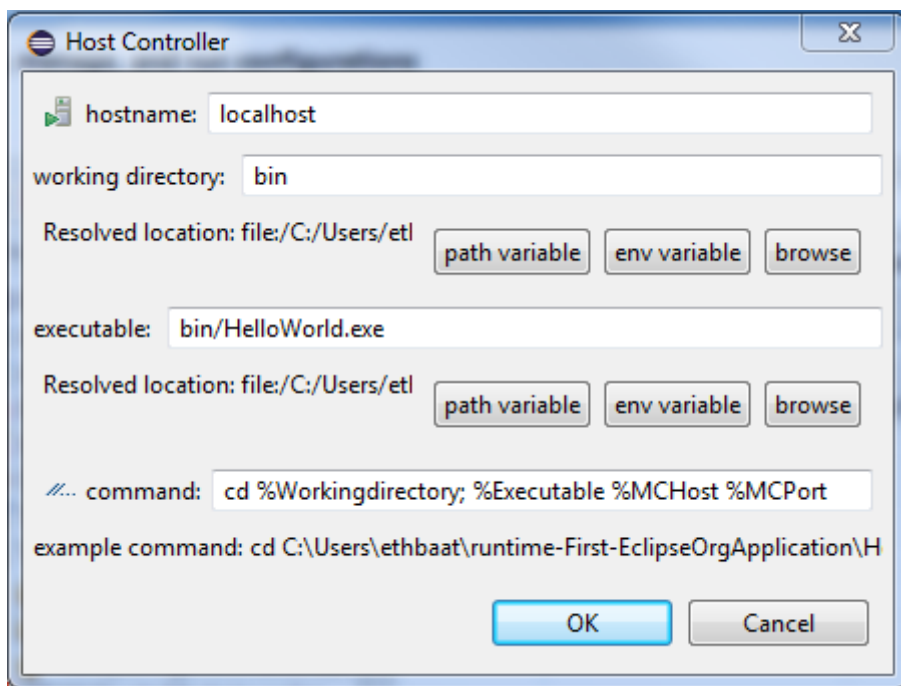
Host Controller

hostname: localhost

working directory: bin

Resolved location: file:/C:/Users/etl

path variable env variable browse

executable: bin/HelloWorld.exe

Resolved location: file:/C:/Users/etl

path variable env variable browse

command: cd %Workingdirectory; %Executable %MCHost %MCPort

example command: cd C:\Users\ethbaat\runtime-First-EclipseOrgApplication\H

OK Cancel